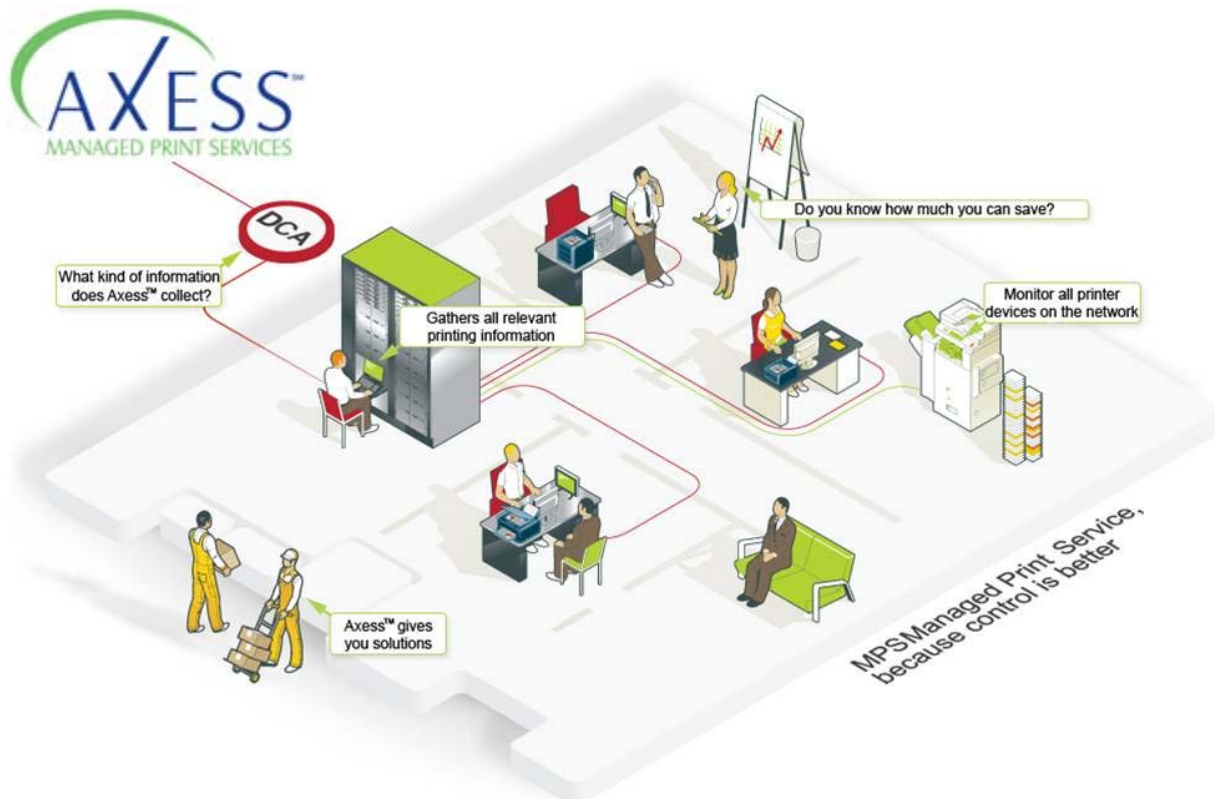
AXESS℠
MANAGED PRINT SERVICES

DCA

What kind of information does Axess™ collect?

Do you know how much you can save?

Gathers all relevant printing information

Monitor all printer devices on the network

Axess™ gives you solutions

MPSManaged Print Service, because control is better